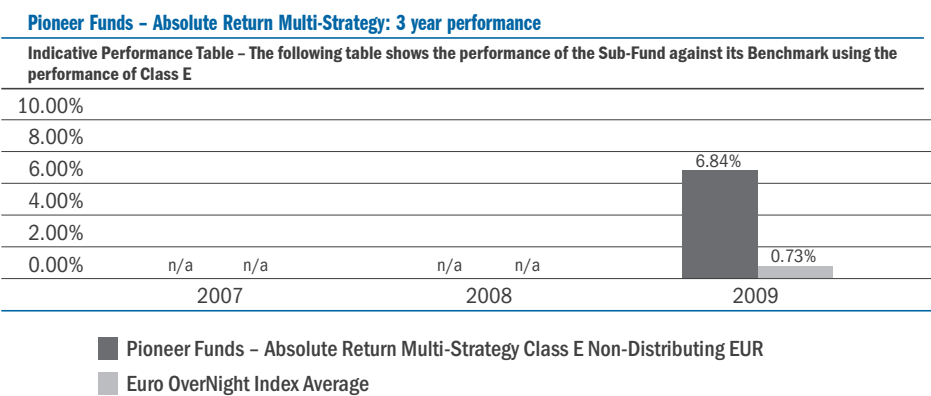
Pioneer Funds – Absolute Return Multi-Strategy: 3 year performance

Indicative Performance Table – The following table shows the performance of the Sub-Fund against its Benchmark using the performance of Class E

10.00%
8.00%
6.00%
4.00%
2.00%
0.00%

n/a n/a
2007

n/a n/a
2008

6.84%
0.73%
2009

Pioneer Funds – Absolute Return Multi-Strategy Class E Non-Distributing EUR

Euro OverNight Index Average